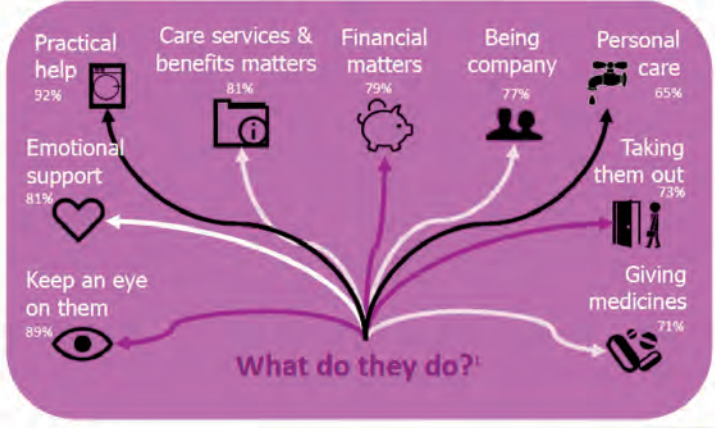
Practical help
92%

Care services & benefits matters
81%

Financial matters
79%

Being company
77%

Personal care
65%

Emotional support
81%

Taking them out
73%

Keep an eye on them
89%

Giving medicines
71%

What do they do?$^1$